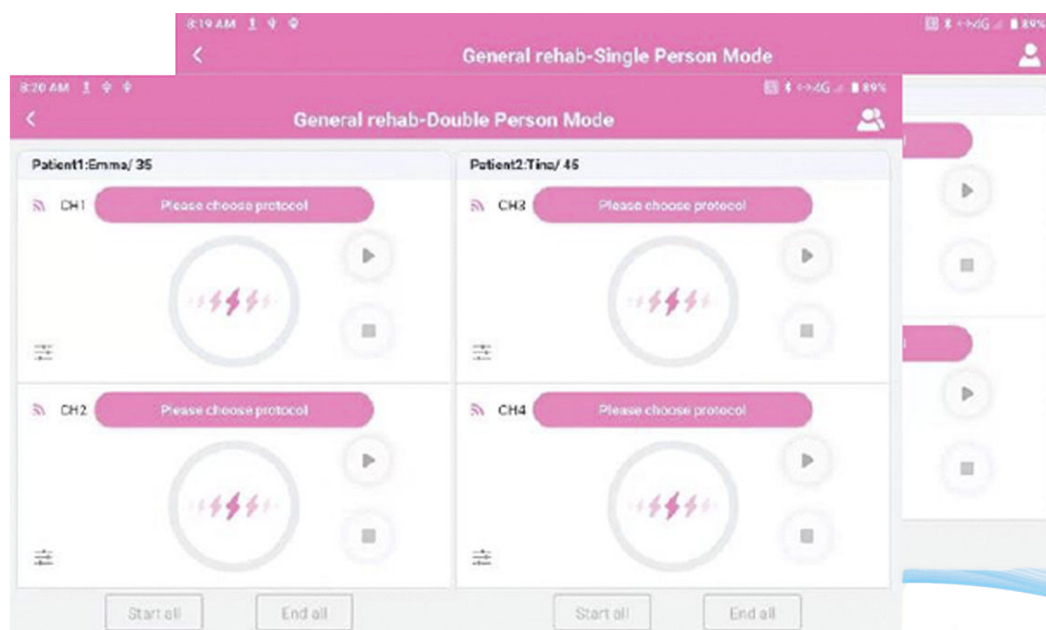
8:19 AM
89%
General rehab-Single Person Mode

8:20 AM
89%
General rehab-Double Person Mode

Patient1:Emma/ 35
CH1 Please choose protocol
CH2 Please choose protocol
Start all
End all

Patient2:Tina/ 45
CH3 Please choose protocol
CH4 Please choose protocol
Start all
End all